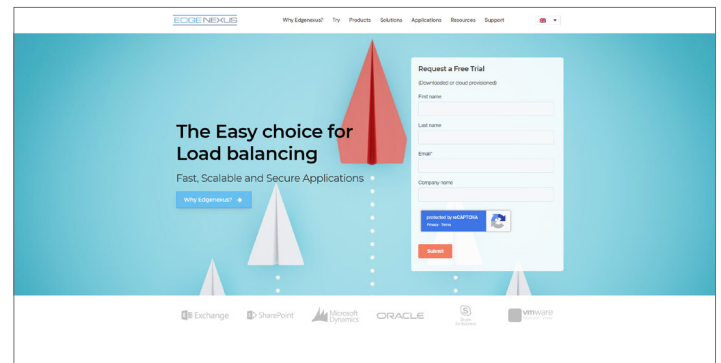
EDGENEXUS

Why Edgenexus? Try Products Solutions Applications Resources Support

The Easy choice for Load balancing

Fast, Scalable and Secure Applications

Why Edgenexus? →

Request a Free Trial

(Downloaded or cloud provisioned)

First name

Last name

Email*

Company name

protected by reCAPTCHA
Privacy - Terms

Submit

Exchange SharePoint Microsoft Dynamics ORACLE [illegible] vmware